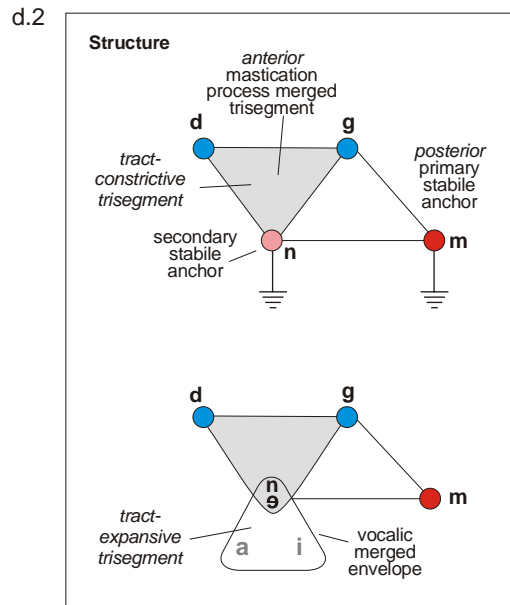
d.2

Structure

anterior mastication process merged trisegment

d

g

tract-constrictive trisegment

posterior primary stabile anchor

secondary stabile anchor

n

m

d

g

n
ə

m

tract-expansive trisegment

a

i

vocalic merged envelope